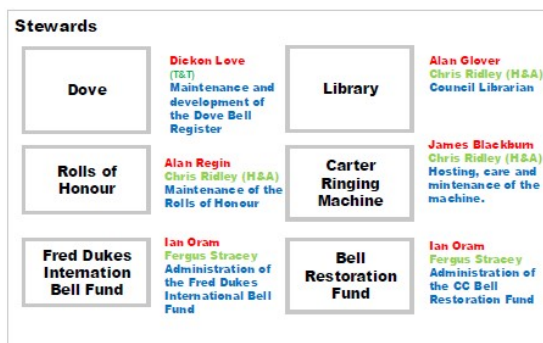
Stewards

Dove

Dickon Love
(T&T)
Maintenance and development of the Dove Bell Register

Library

Alan Glover
Chris Ridley (H&A)
Council Librarian

Rolls of Honour

Alan Regin
Chris Ridley (H&A)
Maintenance of the Rolls of Honour

Carter Ringing Machine

James Blackburn
Chris Ridley (H&A)
Hosting, care and mintenance of the machine.

Fred Dukes Intemation Bell Fund

Ian Oram
Fergus Stacey
Administration of the Fred Dukes International Bell Fund

Bell Restoration Fund

Ian Oram
Fergus Stacey
Administration of the CC Bell Restoration Fund